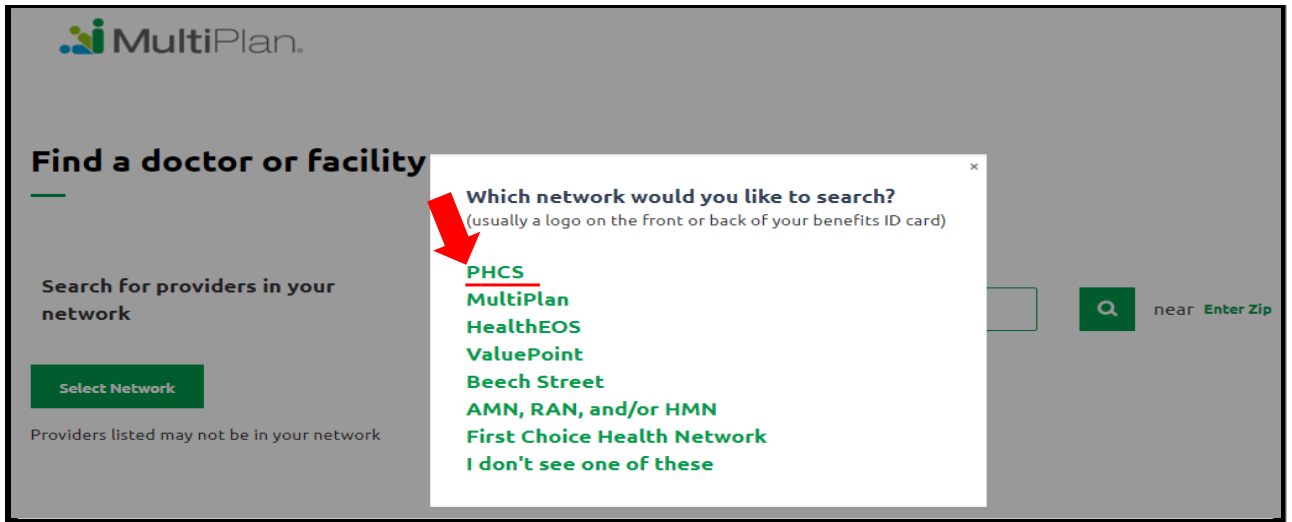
MultiPlan.

Find a doctor or facility

Search for providers in your network

Select Network

Providers listed may not be in your network

near Enter Zip

×

Which network would you like to search?
(usually a logo on the front or back of your benefits ID card)

PHCS
MultiPlan
HealthEOS
ValuePoint
Beech Street
AMN, RAN, and/or HMN
First Choice Health Network
I don't see one of these